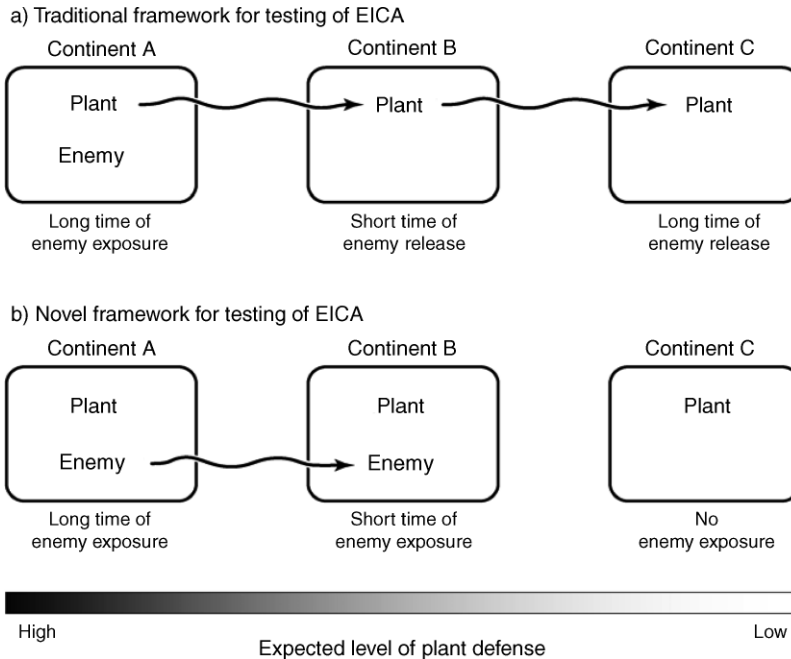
a) Traditional framework for testing of EICA

Continent A

Plant

Enemy

Long time of enemy exposure

Continent B

Plant

Short time of enemy release

Continent C

Plant

Long time of enemy release

b) Novel framework for testing of EICA

Continent A

Plant

Enemy

Long time of enemy exposure

Continent B

Plant

Enemy

Short time of enemy exposure

Continent C

Plant

No enemy exposure

High

Low

Expected level of plant defense